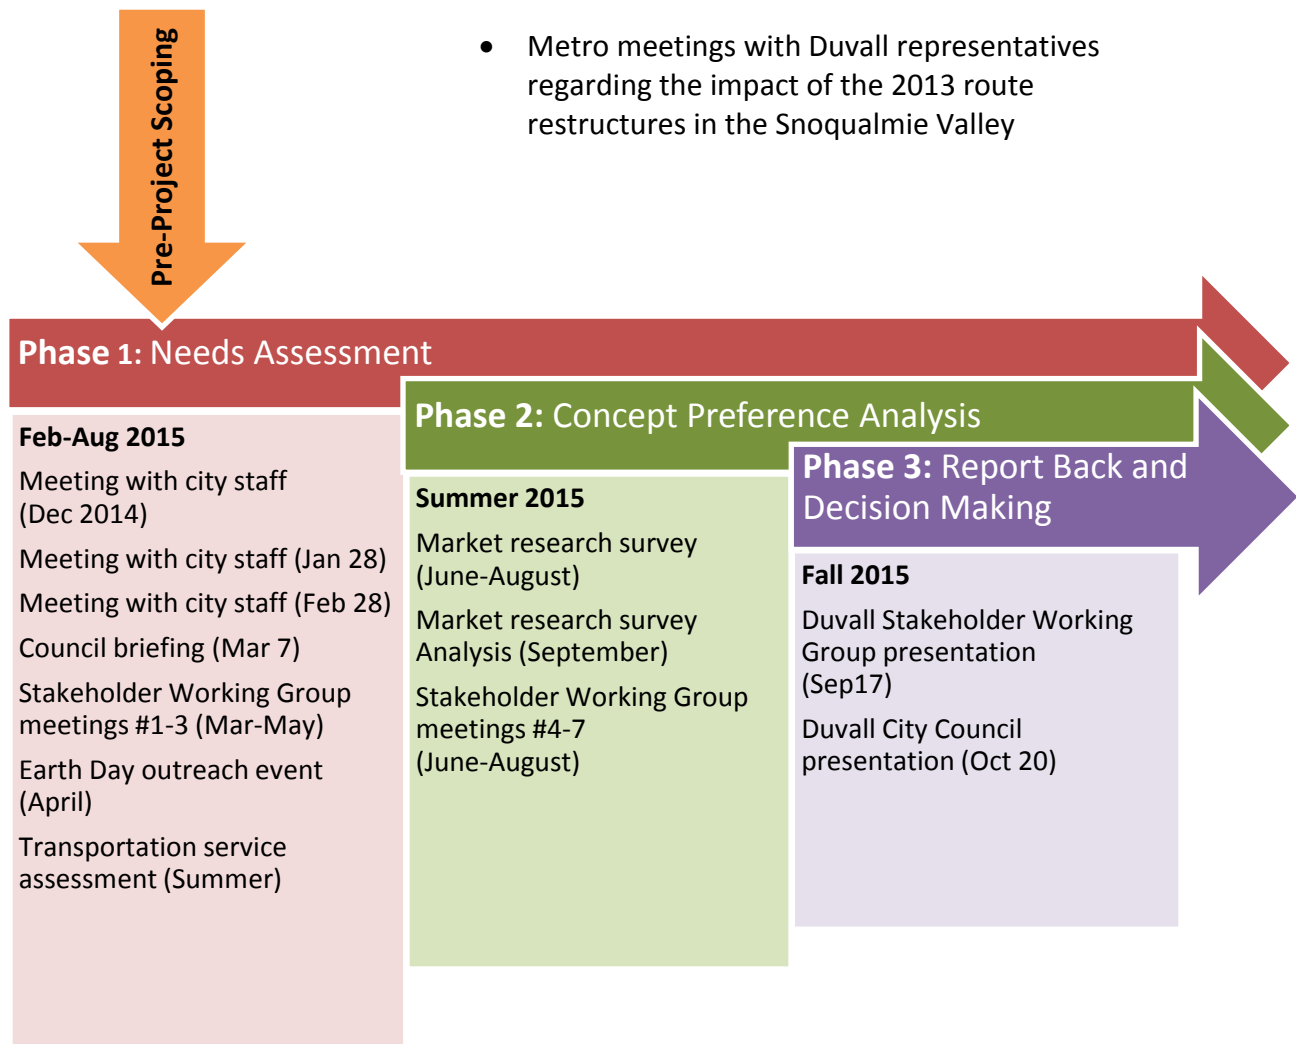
Pre-Project Scoping

• Metro meetings with Duvall representatives regarding the impact of the 2013 route restructures in the Snoqualmie Valley

Phase 1: Needs Assessment

Feb-Aug 2015

Meeting with city staff (Dec 2014)

Meeting with city staff (Jan 28)

Meeting with city staff (Feb 28)

Council briefing (Mar 7)

Stakeholder Working Group meetings #1-3 (Mar-May)

Earth Day outreach event (April)

Transportation service assessment (Summer)

Phase 2: Concept Preference Analysis

Summer 2015

Market research survey (June-August)

Market research survey Analysis (September)

Stakeholder Working Group meetings #4-7 (June-August)

Phase 3: Report Back and Decision Making

Fall 2015

Duvall Stakeholder Working Group presentation (Sep17)

Duvall City Council presentation (Oct 20)